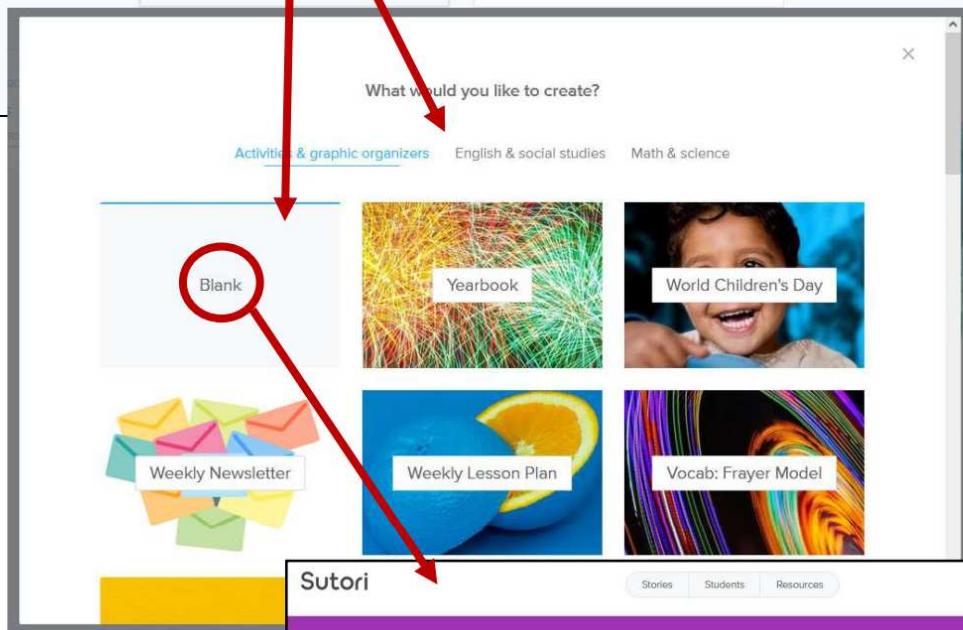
×

What would you like to create?

Activities & graphic organizers English & social studies Math & science

Blank

Yearbook

World Children's Day

Weekly Newsletter

Weekly Lesson Plan

Vocab: Frayer Model

Sutori

Stories Students Resources